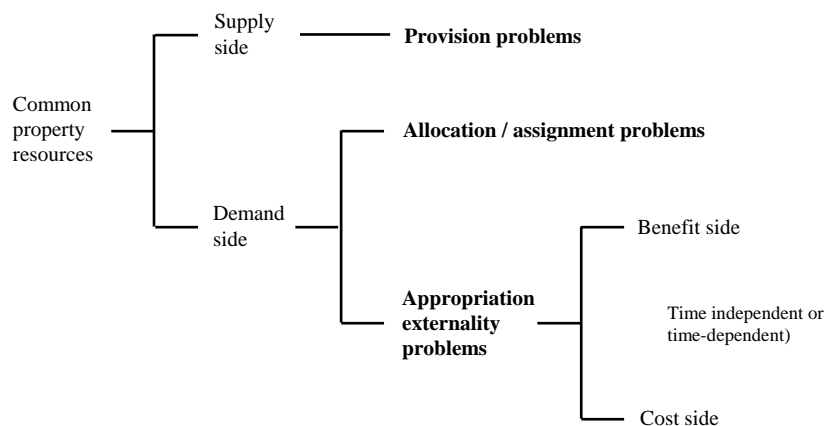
Common property resources

Supply side

Provision problems

Demand side

Allocation / assignment problems

Appropriation externality problems

Benefit side

Time independent or time-dependent)

Cost side